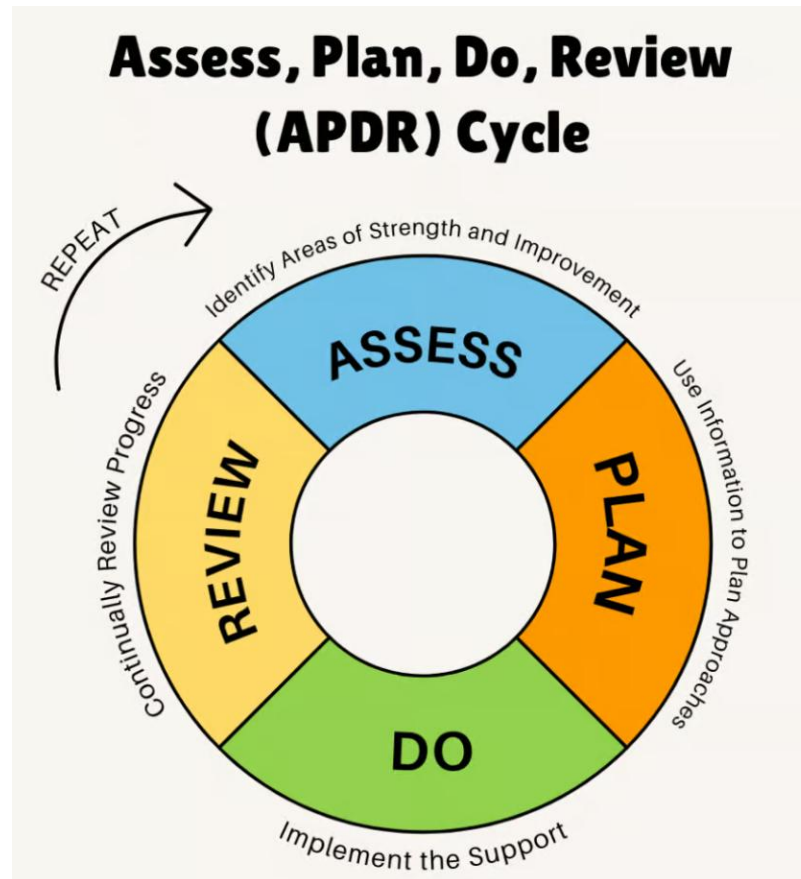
Assess, Plan, Do, Review (APDR) Cycle

REPEAT

Identify Areas of Strength and Improvement

ASSESS

Use Information to Plan Approaches

PLAN

DO

Implement the Support

REVIEW

Continually Review Progress